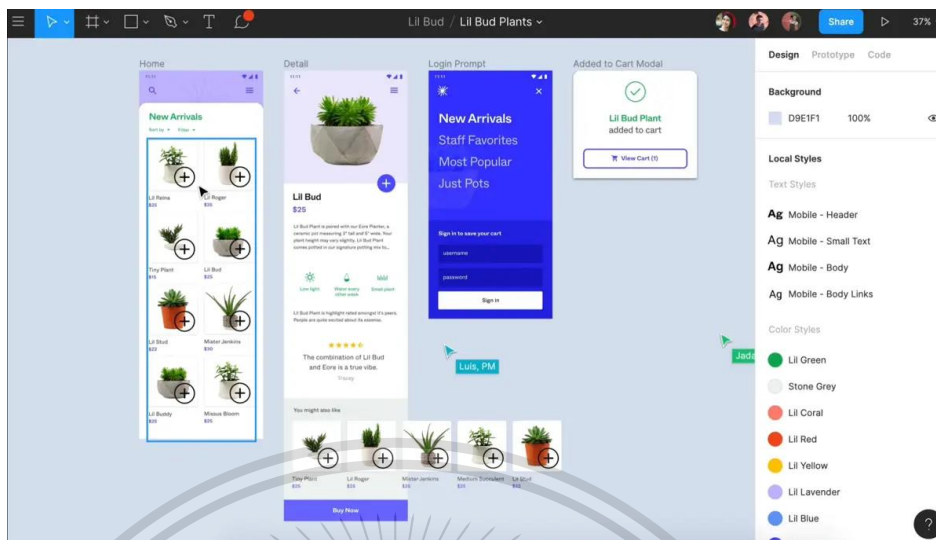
Lil Bud / Lil Bud Plants

Share

37%

Home

New Arrivals

Sort by Filter

Lil Palma
$25

Lil Roger
$30

Tiny Plant
$15

Lil Bud
$25

Lil Stud
$22

Mister Jenkins
$30

Lil Buddy
$25

Missus Bloom
$35

Detail

Lil Bud
$25

Lil Bud Plant is paired with our Eore Planter, a ceramic pot measuring 3" tall and 5" wide. Your plant height may vary slightly. Lil Bud Plant comes potted in our signature potting mix to...

Low light

Water every other week

Small plant

Lil Bud Plant is highlight rated amongst it's peers. People are quite excited about its essence.

The combination of Lil Bud and Eore is a true vibe.

Tracey

You might also like

Tiny Plant
$15

Lil Roger
$25

Mister Jenkins
$25

Medium Succulent
$25

Lil Stud
$25

Buy Now

Login Prompt

New Arrivals

Staff Favorites

Most Popular

Just Pots

Sign in to save your cart

username

password

Sign in

Luis, PM

Added to Cart Modal

Lil Bud Plant
added to cart

View Cart (1)

Jada

Design Prototype Code

Background

D9E1F1 100%

Local Styles

Text Styles

Ag Mobile - Header

Ag Mobile - Small Text

Ag Mobile - Body

Ag Mobile - Body Links

Color Styles

Lil Green

Stone Grey

Lil Coral

Lil Red

Lil Yellow

Lil Lavender

Lil Blue

?